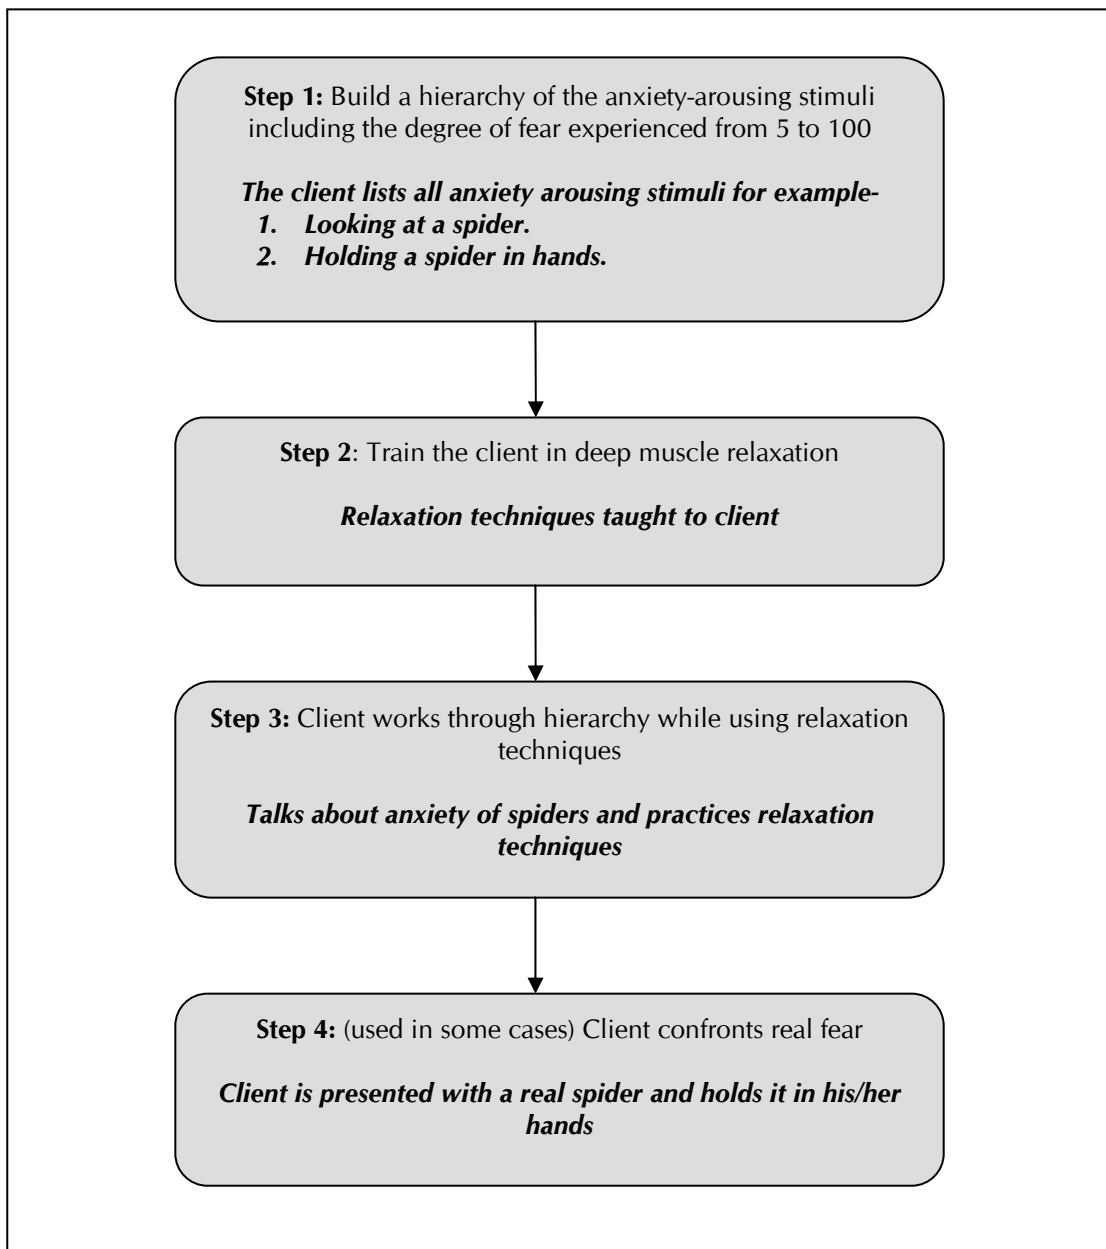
**Step 1:** Build a hierarchy of the anxiety-arousing stimuli including the degree of fear experienced from 5 to 100

***The client lists all anxiety arousing stimuli for example-***
1. ***Looking at a spider.***
2. ***Holding a spider in hands.***

**Step 2**: Train the client in deep muscle relaxation

***Relaxation techniques taught to client***

**Step 3:** Client works through hierarchy while using relaxation techniques

***Talks about anxiety of spiders and practices relaxation techniques***

**Step 4:** (used in some cases) Client confronts real fear

***Client is presented with a real spider and holds it in his/her hands***